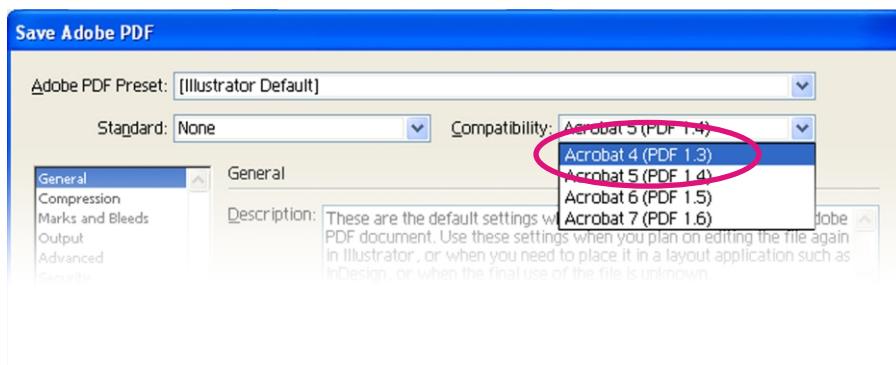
Save Adobe PDF

Adobe PDF Preset: [Illustrator Default]

Standard: None

Compatibility: Acrobat 5 (PDF 1.4)

Acrobat 4 (PDF 1.3)
Acrobat 5 (PDF 1.4)
Acrobat 6 (PDF 1.5)
Acrobat 7 (PDF 1.6)

General
Compression
Marks and Bleeds
Output
Advanced
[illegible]

General

Description: These are the default settings w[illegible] dobe PDF document. Use these settings when you plan on editing the file again in Illustrator, or when you need to place it in a layout application such as InDesign, or when the final use of the file is unknown.